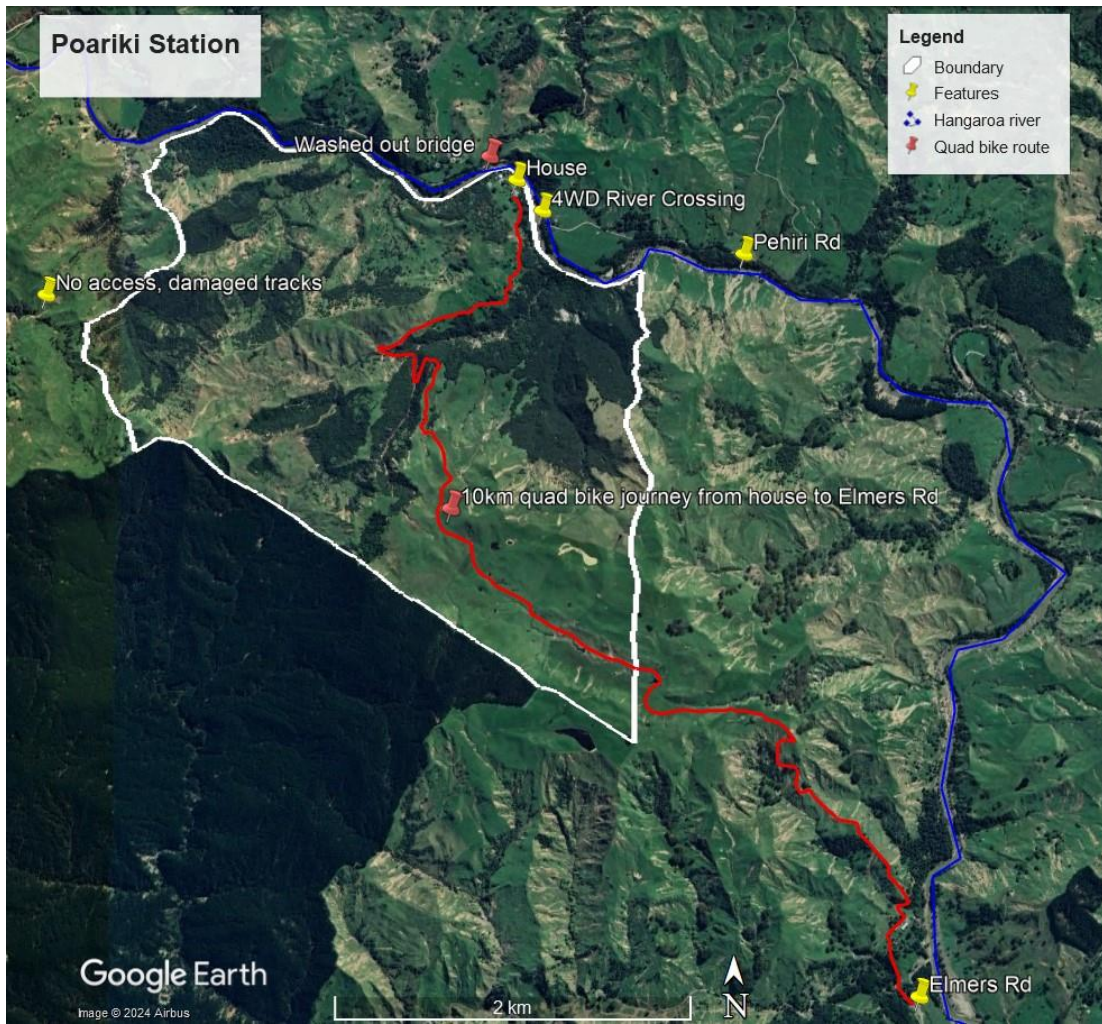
Poariki Station

Legend
Boundary
Features
Hangaroa river
Quad bike route

Washed out bridge
House
4WD River Crossing
Pehiri Rd
No access, damaged tracks
10km quad bike journey from house to Elmers Rd
Elmers Rd

Google Earth
Image © 2024 Airbus
2 km
N